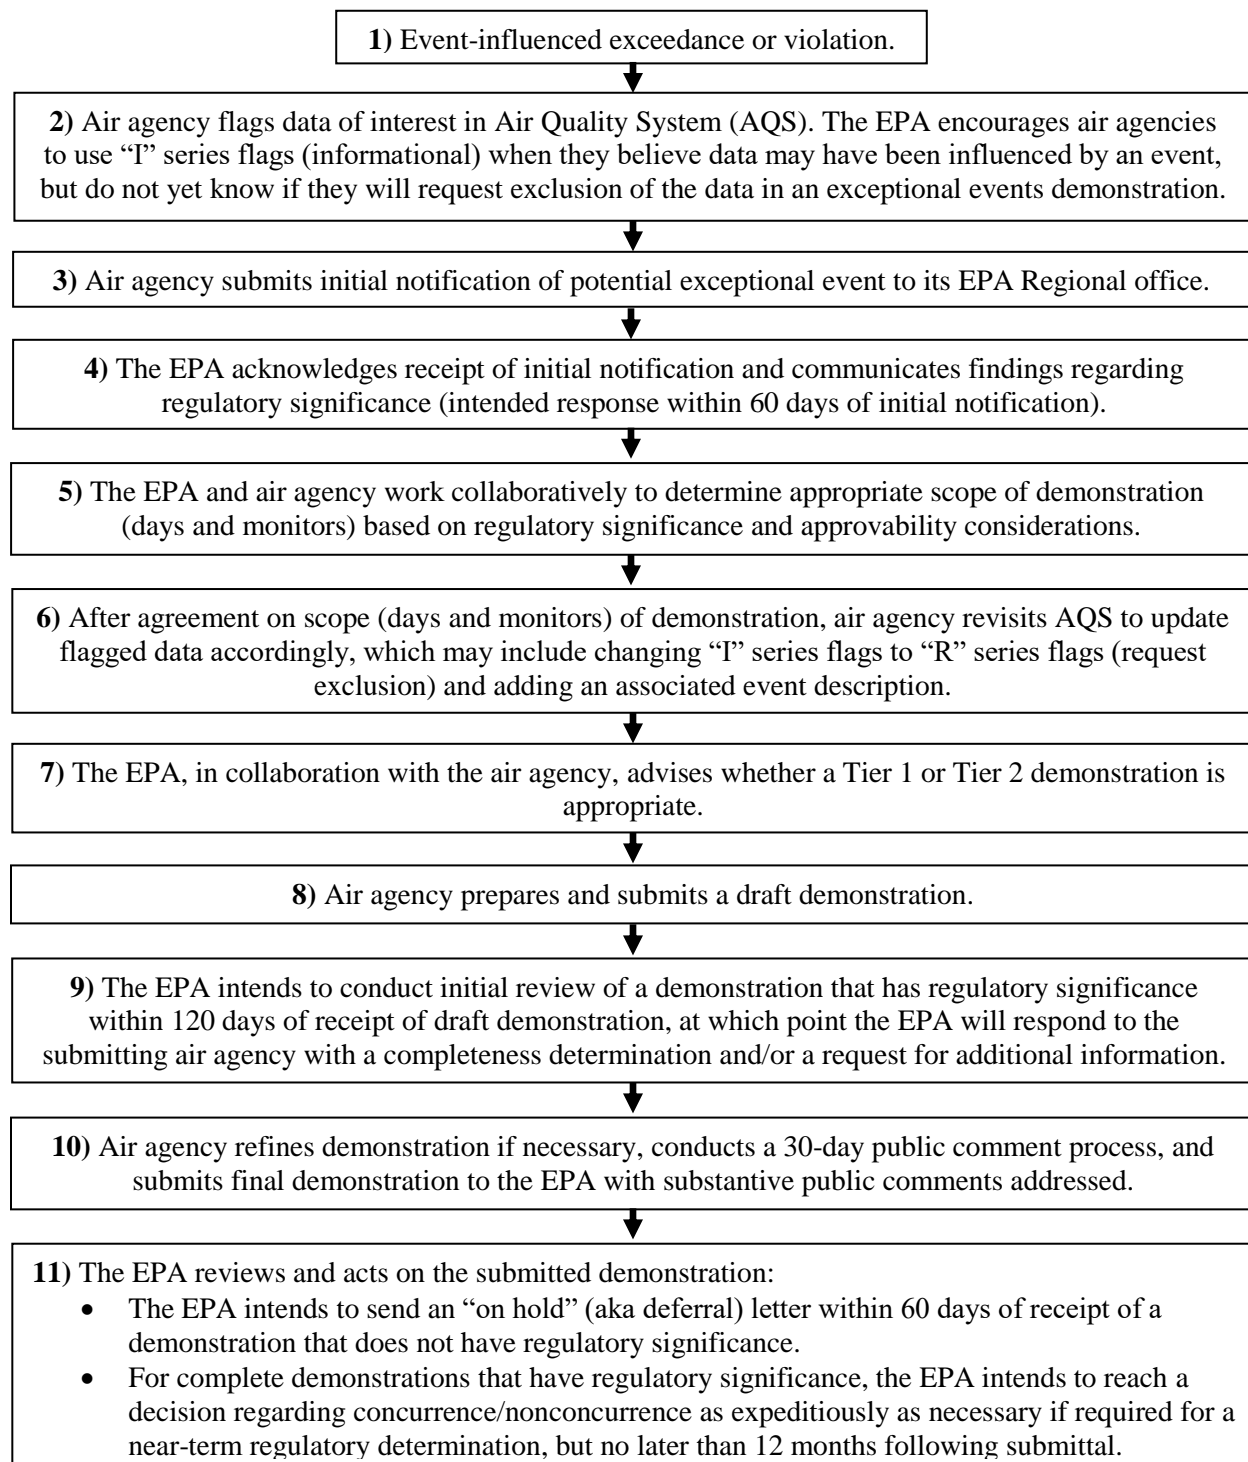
**1)** Event-influenced exceedance or violation.

**2)** Air agency flags data of interest in Air Quality System (AQS). The EPA encourages air agencies to use “I” series flags (informational) when they believe data may have been influenced by an event, but do not yet know if they will request exclusion of the data in an exceptional events demonstration.

**3)** Air agency submits initial notification of potential exceptional event to its EPA Regional office.

**4)** The EPA acknowledges receipt of initial notification and communicates findings regarding regulatory significance (intended response within 60 days of initial notification).

**5)** The EPA and air agency work collaboratively to determine appropriate scope of demonstration (days and monitors) based on regulatory significance and approvability considerations.

**6)** After agreement on scope (days and monitors) of demonstration, air agency revisits AQS to update flagged data accordingly, which may include changing “I” series flags to “R” series flags (request exclusion) and adding an associated event description.

**7)** The EPA, in collaboration with the air agency, advises whether a Tier 1 or Tier 2 demonstration is appropriate.

**8)** Air agency prepares and submits a draft demonstration.

**9)** The EPA intends to conduct initial review of a demonstration that has regulatory significance within 120 days of receipt of draft demonstration, at which point the EPA will respond to the submitting air agency with a completeness determination and/or a request for additional information.

**10)** Air agency refines demonstration if necessary, conducts a 30-day public comment process, and submits final demonstration to the EPA with substantive public comments addressed.

**11)** The EPA reviews and acts on the submitted demonstration:
- The EPA intends to send an “on hold” (aka deferral) letter within 60 days of receipt of a demonstration that does not have regulatory significance.
- For complete demonstrations that have regulatory significance, the EPA intends to reach a decision regarding concurrence/nonconcurrence as expeditiously as necessary if required for a near-term regulatory determination, but no later than 12 months following submittal.